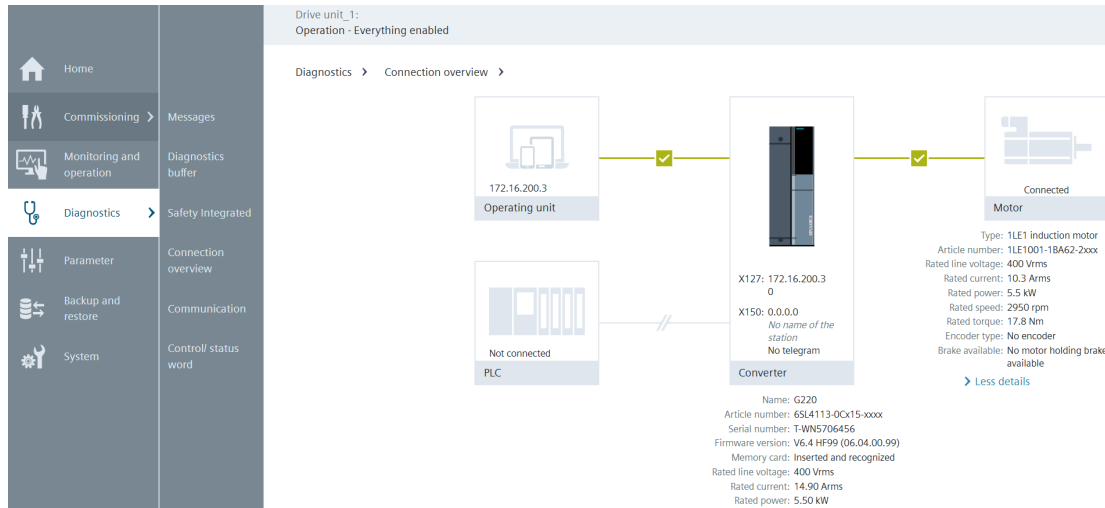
Drive unit_1:
Operation - Everything enabled

Home

Commissioning

Monitoring and operation

Diagnostics

Parameter

Backup and restore

System

Messages

Diagnostics buffer

Safety Integrated

Connection overview

Communication

Control/ status word

Diagnostics > Connection overview >

172.16.200.3
Operating unit

Not connected
PLC

X127: 172.16.200.3
0
X150: 0.0.0.0
No name of the station
No telegram
Converter

Connected
Motor

Type: 1LE1 induction motor
Article number: 1LE1001-1BA62-2xxx
Rated line voltage: 400 Vrms
Rated current: 10.3 Arms
Rated power: 5.5 kW
Rated speed: 2950 rpm
Rated torque: 17.8 Nm
Encoder type: No encoder
Brake available: No motor holding brake available

> Less details

Name: G220
Article number: 6SL4113-0Cx15-xxxx
Serial number: T-WN5706456
Firmware version: V6.4 HF99 (06.04.00.99)
Memory card: Inserted and recognized
Rated line voltage: 400 Vrms
Rated current: 14.90 Arms
Rated power: 5.50 kW